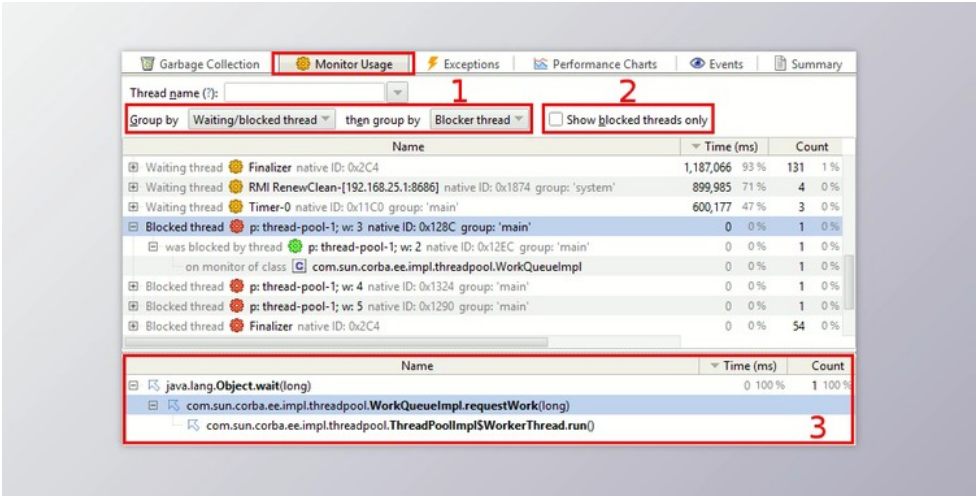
Garbage Collection | Monitor Usage | Exceptions | Performance Charts | Events | Summary

Thread name (?):

1

2

Group by Waiting/blocked thread then group by Blocker thread

Show blocked threads only

| Name | Time (ms) | | Count | |
|---|---|---|---|---|
| Waiting thread Finalizer native ID: 0x2C4 | 1,187,066 | 93 % | 131 | 1 % |
| Waiting thread RMI RenewClean-[192.168.25.1:8686] native ID: 0x1874 group: 'system' | 899,985 | 71 % | 4 | 0 % |
| Waiting thread Timer-0 native ID: 0x11C0 group: 'main' | 600,177 | 47 % | 3 | 0 % |
| Blocked thread p: thread-pool-1; w: 3 native ID: 0x128C group: 'main' | 0 | 0 % | 1 | 0 % |
| was blocked by thread p: thread-pool-1; w: 2 native ID: 0x12EC group: 'main' | 0 | 0 % | 1 | 0 % |
| on monitor of class C com.sun.corba.ee.impl.threadpool.WorkQueueImpl | 0 | 0 % | 1 | 0 % |
| Blocked thread p: thread-pool-1; w: 4 native ID: 0x1324 group: 'main' | 0 | 0 % | 1 | 0 % |
| Blocked thread p: thread-pool-1; w: 5 native ID: 0x1290 group: 'main' | 0 | 0 % | 1 | 0 % |
| Blocked thread Finalizer native ID: 0x2C4 | 0 | 0 % | 54 | 0 % |

| Name | Time (ms) | | Count | |
|---|---|---|---|---|
| java.lang.Object.wait(long) | 0 | 100 % | 1 | 100 % |
| com.sun.corba.ee.impl.threadpool.WorkQueueImpl.requestWork(long) | | | | |
| com.sun.corba.ee.impl.threadpool.ThreadPoolImpl$WorkerThread.run() | | | | |

3